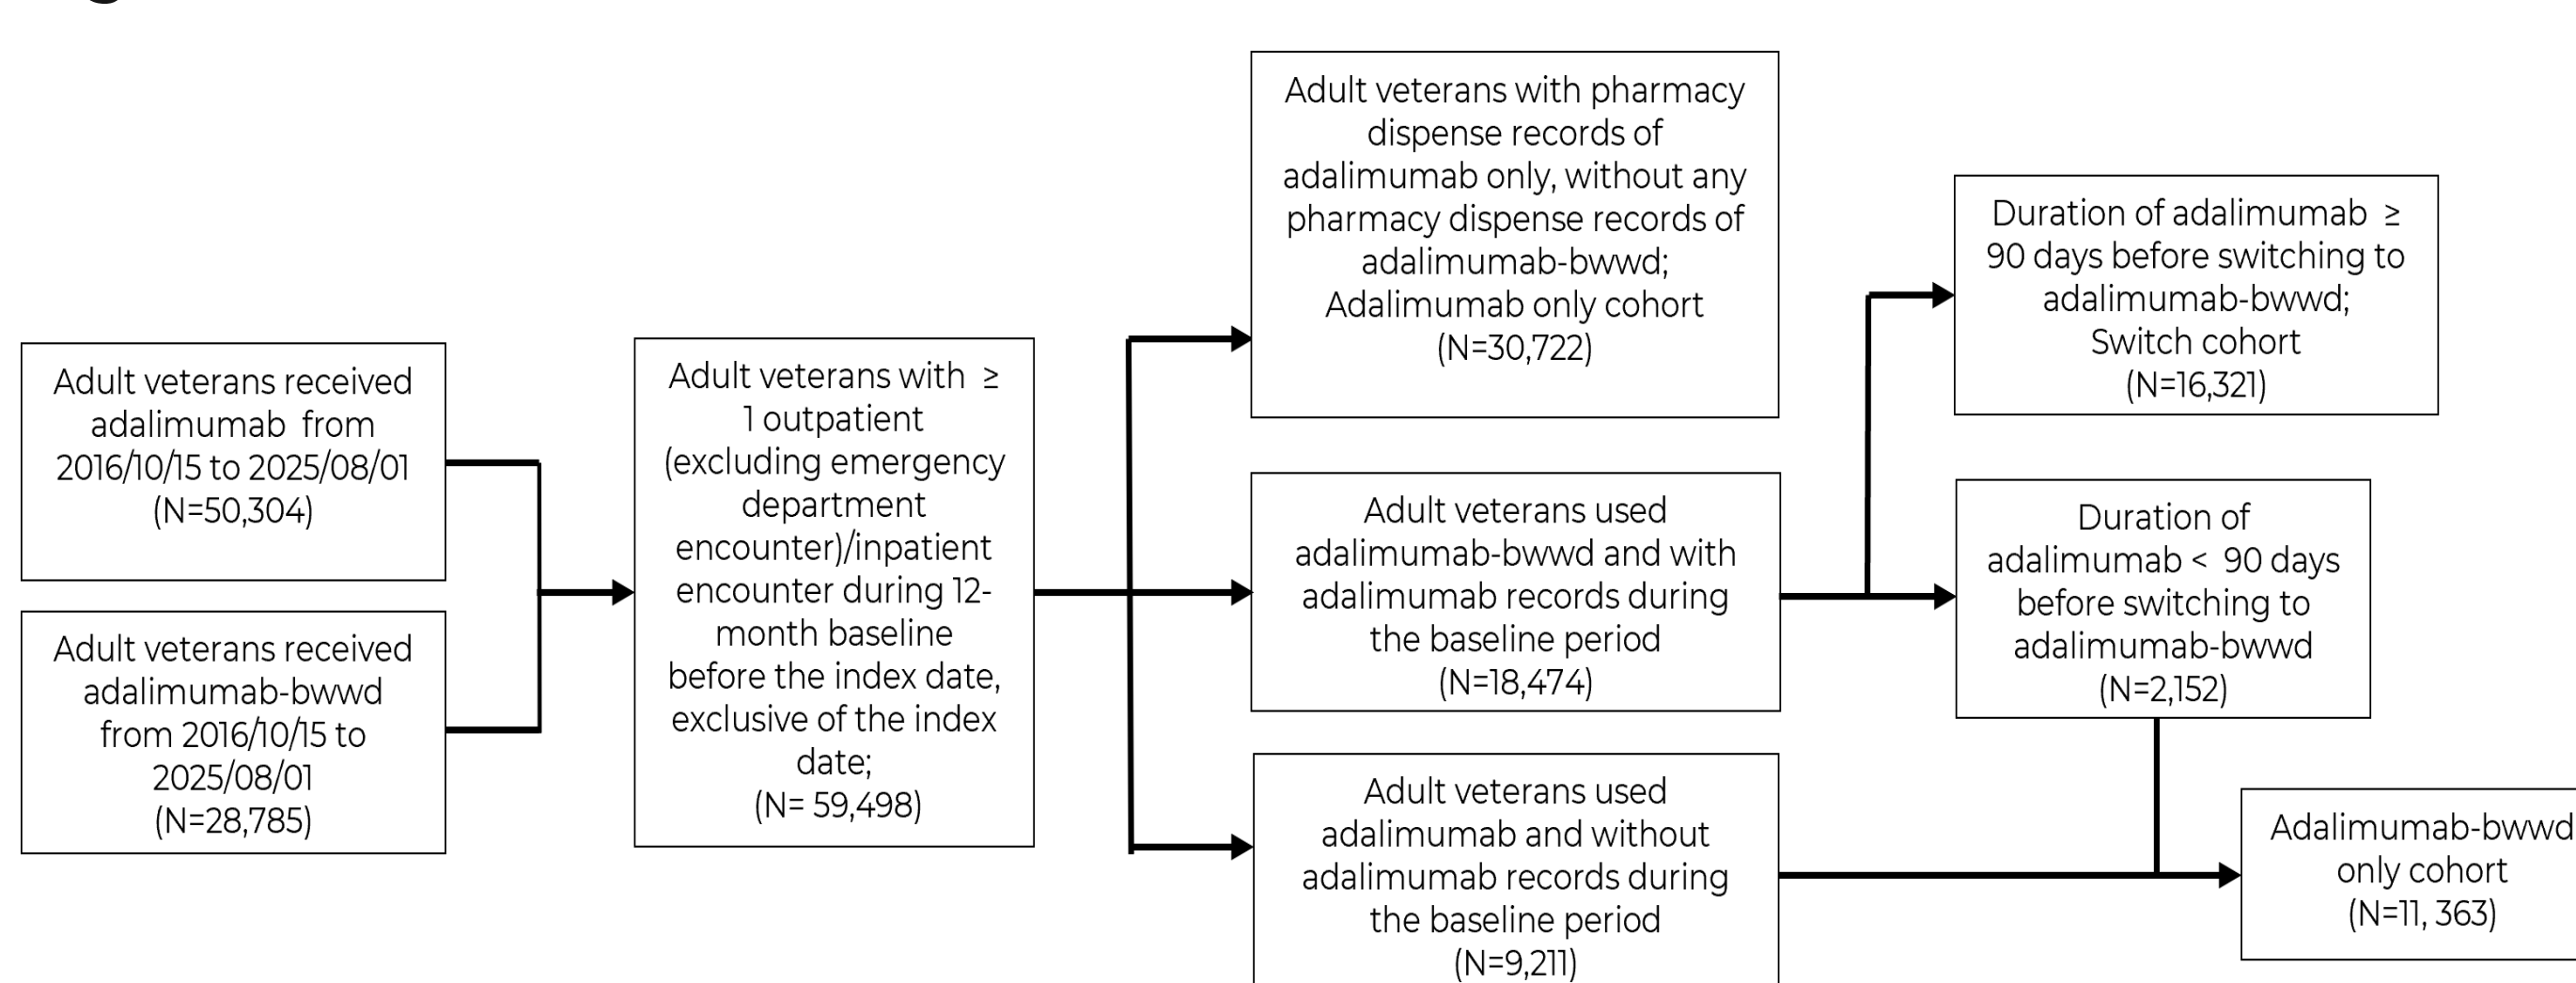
Adult veterans received adalimumab from 2016/10/15 to 2025/08/01 (N=50,304)

Adult veterans received adalimumab-bwwd from 2016/10/15 to 2025/08/01 (N=28,785)

Adult veterans with ≥ 1 outpatient (excluding emergency department encounter)/inpatient encounter during 12-month baseline before the index date, exclusive of the index date; (N= 59,498)

Adult veterans with pharmacy dispense records of adalimumab only, without any pharmacy dispense records of adalimumab-bwwd; Adalimumab only cohort (N=30,722)

Adult veterans used adalimumab-bwwd and with adalimumab records during the baseline period (N=18,474)

Adult veterans used adalimumab and without adalimumab records during the baseline period (N=9,211)

Duration of adalimumab ≥ 90 days before switching to adalimumab-bwwd; Switch cohort (N=16,321)

Duration of adalimumab < 90 days before switching to adalimumab-bwwd (N=2,152)

Adalimumab-bwwd only cohort (N=11, 363)